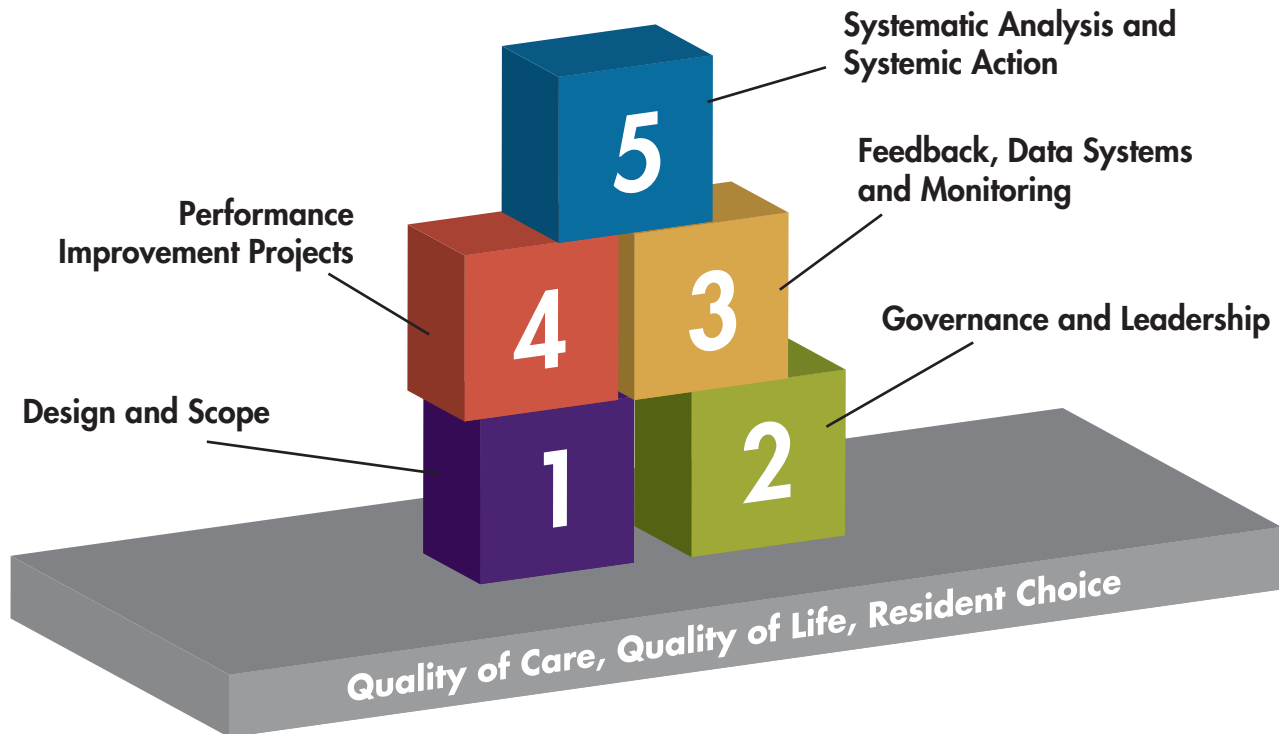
Systematic Analysis and Systemic Action

5

Feedback, Data Systems and Monitoring

Performance Improvement Projects

4

3

Governance and Leadership

Design and Scope

1

2

Quality of Care, Quality of Life, Resident Choice